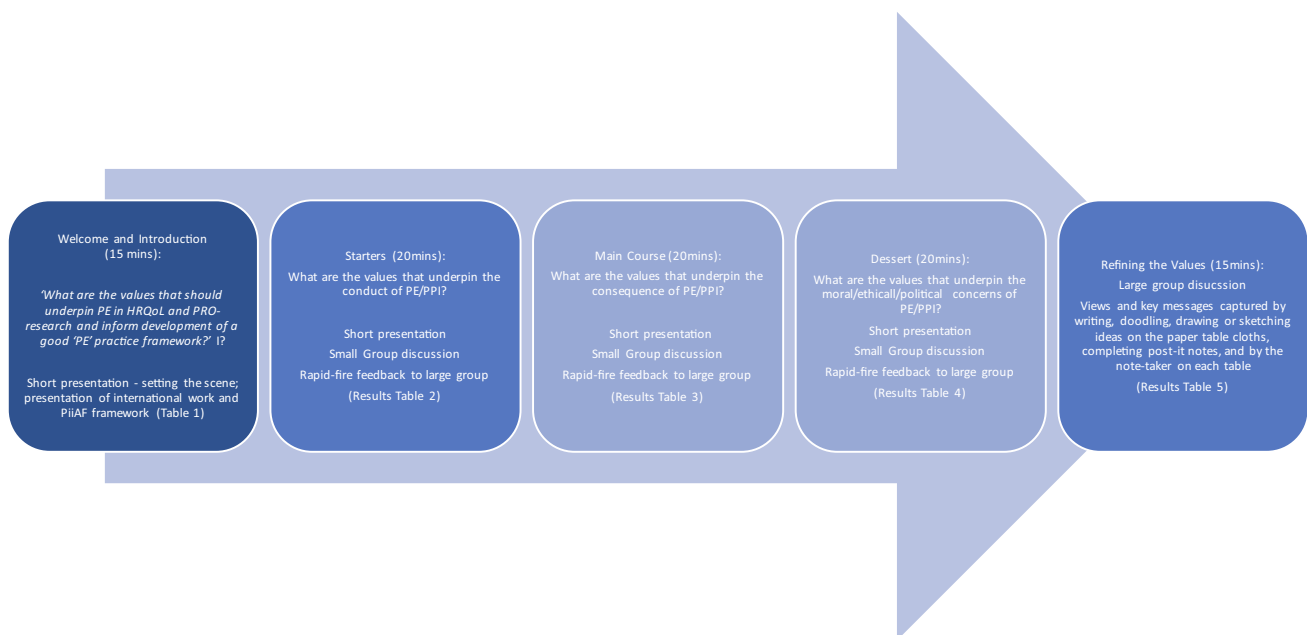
Welcome and Introduction (15 mins):

'What are the values that should underpin PE in HRQoL and PRO-research and inform development of a good 'PE' practice framework?' I?

Short presentation - setting the scene; presentation of international work and PiiAF framework (Table 1)

Starters (20mins):
What are the values that underpin the conduct of PE/PPI?

Short presentation
Small Group discussion
Rapid-fire feedback to large group
(Results Table 2)

Main Course (20mins):
What are the values that underpin the consequence of PE/PPI?

Short presentation
Small Group discussion
Rapid-fire feedback to large group
(Results Table 3)

Dessert (20mins):
What are the values that underpin the moral/ethical/political concerns of PE/PPI?
Short presentation
Small Group discussion
Rapid-fire feedback to large group
(Results Table 4)

Refining the Values (15mins):
Large group disucssion
Views and key messages captured by writing, doodling, drawing or sketching ideas on the paper table cloths, completing post-it notes, and by the note-taker on each table
(Results Table 5)